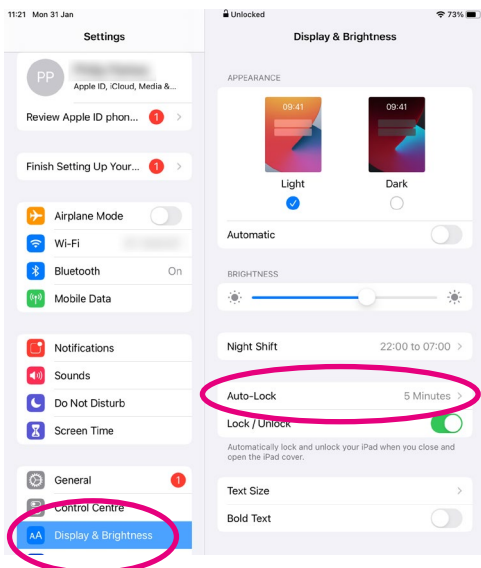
11:21 Mon 31 Jan

Unlocked

73%

Settings

PP

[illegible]

Apple ID, iCloud, Media &...

Review Apple ID phon... 1

Finish Setting Up Your... 1

Airplane Mode

Wi-Fi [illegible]

Bluetooth On

Mobile Data

Notifications

Sounds

Do Not Disturb

Screen Time

General 1

Control Centre

AA Display & Brightness

Display & Brightness

APPEARANCE

09:41

09:41

Light

Dark

Automatic

BRIGHTNESS

Night Shift 22:00 to 07:00

Auto-Lock 5 Minutes

Lock / Unlock

Automatically lock and unlock your iPad when you close and open the iPad cover.

Text Size

Bold Text